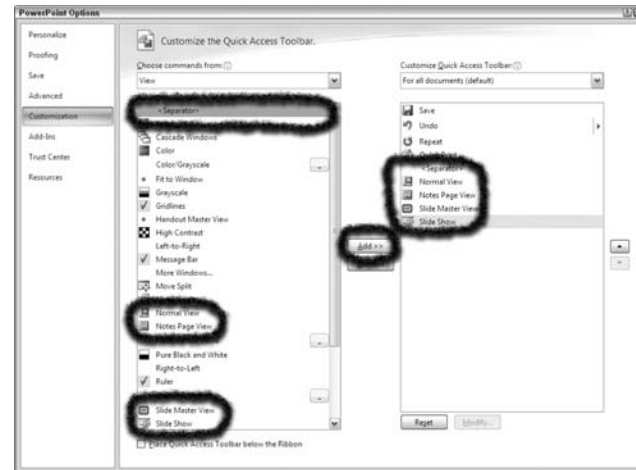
PowerPoint Options

Personalize
Proofing
Save
Advanced
Customization
Add-Ins
Trust Center
Resources

Customize the Quick Access Toolbar.

Choose commands from:
View

<Separator>
Cascade Windows
Color
Color/Grayscale
Fit to Window
Grayscale
Gridlines
Handout Master View
High Contrast
Left-to-Right
Message Bar
More Windows...
Move Split
Normal View
Notes Page View
Pure Black and White
Right-to-Left
Ruler
Slide Master View
Slide Show

Place Quick Access Toolbar below the Ribbon

Add >>

Customize Quick Access Toolbar:
For all documents (default)

Save
Undo
Repeat
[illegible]
<Separator>
Normal View
Notes Page View
Slide Master View
Slide Show

Reset
Modify...